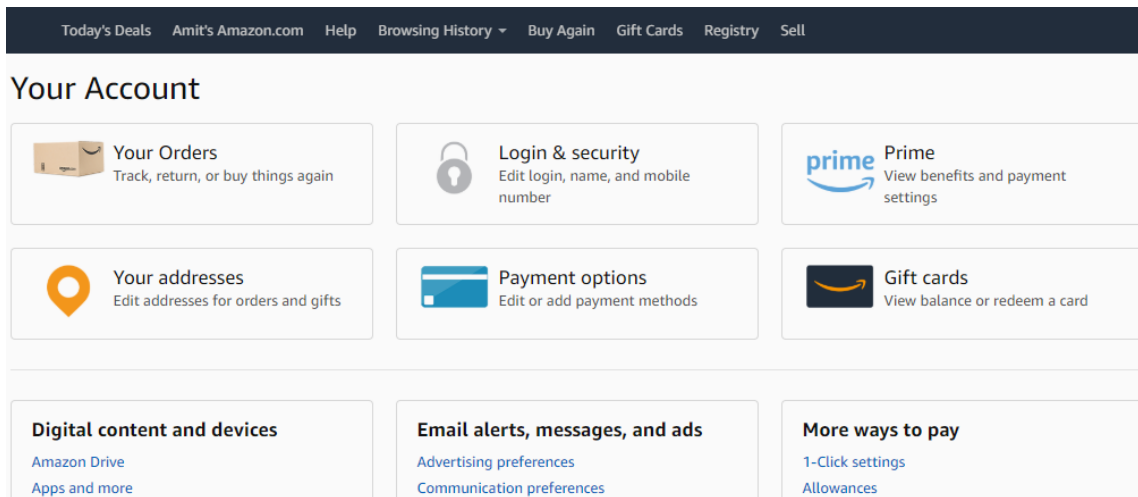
Today's Deals Amit's Amazon.com Help Browsing History Buy Again Gift Cards Registry Sell

Your Account

Your Orders
Track, return, or buy things again

Login & security
Edit login, name, and mobile number

prime

Prime
View benefits and payment settings

Your addresses
Edit addresses for orders and gifts

Payment options
Edit or add payment methods

Gift cards
View balance or redeem a card

Digital content and devices
Amazon Drive
Apps and more

Email alerts, messages, and ads
Advertising preferences
Communication preferences

More ways to pay
1-Click settings
Allowances